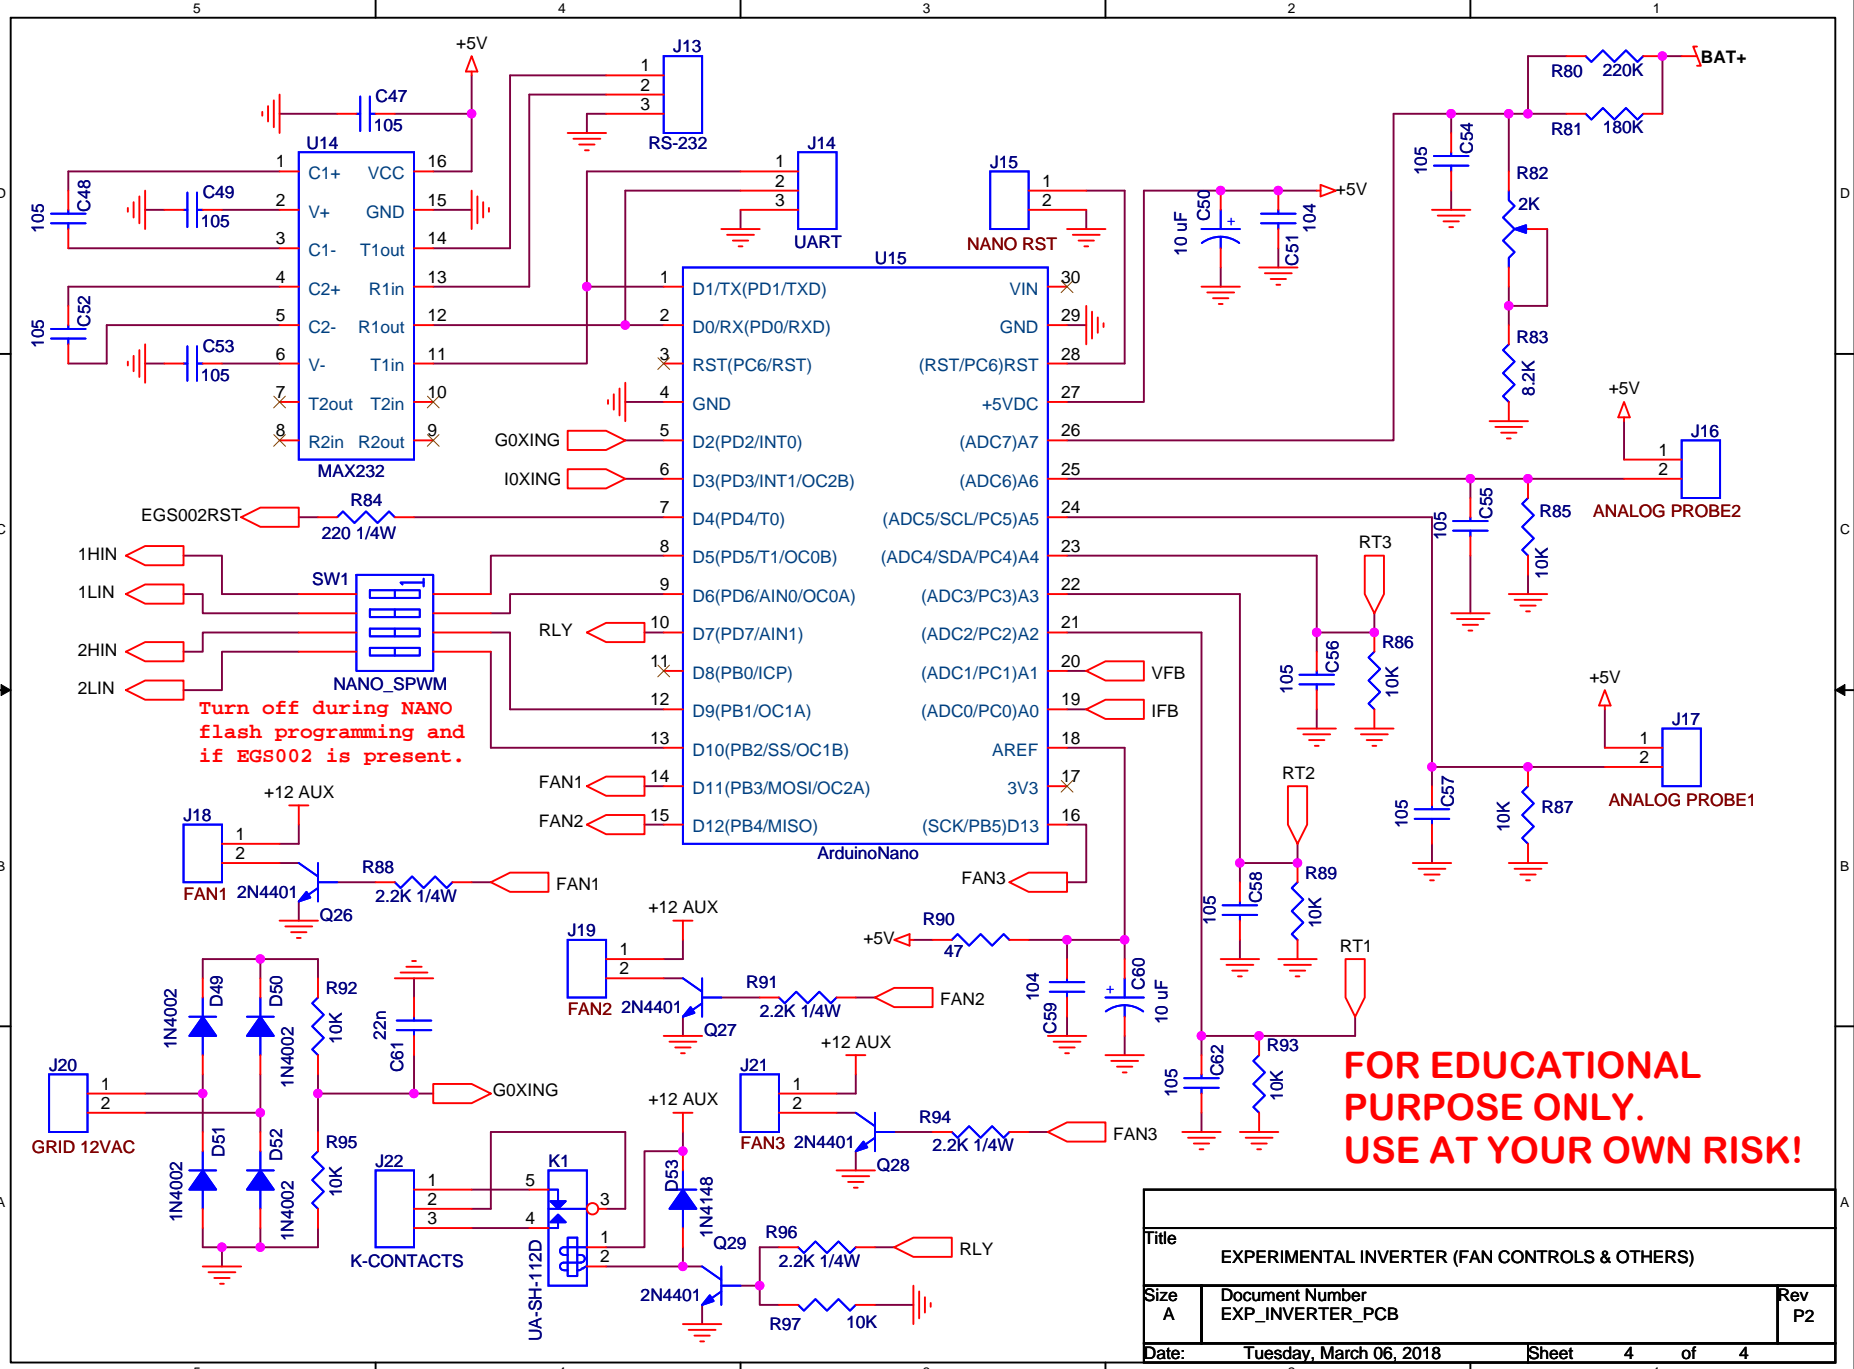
5 4 3 2 1

+5V
C47
105
J13
1
2
3
RS-232
U14
C1+ VCC 16
C2+
1
105 C48
C49 105
2 V+ GND 15
3 C1- T1out 14
4 C2+ R1in 13
105 C52
5 C2- R1out 12
C53 105
6 V- T1in 11
7 T2out T2in 10
8 R2in R2out 9
MAX232
J14
1
2
3
UART
J15
1
2
NANO RST
10 uF C50
104 C51
+5V
U15
1 D1/TX(PD1/TXD) VIN 30
2 D0/RX(PD0/RXD) GND 29
3 RST(PC6/RST) (RST/PC6)RST 28
4 GND +5VDC 27
5 D2(PD2/INT0) (ADC7)A7 26
6 D3(PD3/INT1/OC2B) (ADC6)A6 25
7 D4(PD4/T0) (ADC5/SCL/PC5)A5 24
8 D5(PD5/T1/OC0B) (ADC4/SDA/PC4)A4 23
9 D6(PD6/AIN0/OC0A) (ADC3/PC3)A3 22
10 D7(PD7/AIN1) (ADC2/PC2)A2 21
11 D8(PB0/ICP) (ADC1/PC1)A1 20
12 D9(PB1/OC1A) (ADC0/PC0)A0 19
13 D10(PB2/SS/OC1B) AREF 18
14 D11(PB3/MOSI/OC2A) 3V3 17
15 D12(PB4/MISO) (SCK/PB5)D13 16
ArduinoNano
G0XING
I0XING
EGS002RST
R84
220 1/4W
1HIN
1LIN
2HIN
2LIN
SW1
NANO_SPWM
RLY
Turn off during NANO flash programming and if EGS002 is present.
FAN1
FAN2
R80 220K
BAT+
R81 180K
105 C54
R82
2K
R83
8.2K
+5V
J16
1
2
ANALOG PROBE2
105 C55
R85
10K
RT3
105 C56
R86
10K
VFB
IFB
+5V
J17
1
2
ANALOG PROBE1
105 C57
10K R87
RT2
R89
10K
105 C58
FAN3
+12 AUX
J18
1
2
FAN1 2N4401
Q26
R88
2.2K 1/4W
FAN1
+12 AUX
J19
1
2
FAN2 2N4401
Q27
R91
2.2K 1/4W
FAN2
+5V
R90
47
104 C59
C60 10 uF
RT1
105 C62
R93
10K
1N4002 D49
D50 1N4002
R92 10K
22n C61
J20
1
2
GRID 12VAC
G0XING
1N4002 D51
D52 1N4002
R95 10K
J22
1
2
3
K-CONTACTS
K1
5
4
3
1
2
UA-SH-112D
+12 AUX
J21
1
2
FAN3 2N4401
Q28
R94
2.2K 1/4W
FAN3
+12 AUX
D53 1N4148
Q29
2N4401
R96
2.2K 1/4W
RLY
R97 10K
FOR EDUCATIONAL PURPOSE ONLY.
USE AT YOUR OWN RISK!
Title
EXPERIMENTAL INVERTER (FAN CONTROLS & OTHERS)
Size A
Document Number
EXP_INVERTER_PCB
Rev P2
Date: Tuesday, March 06, 2018
Sheet 4 of 4